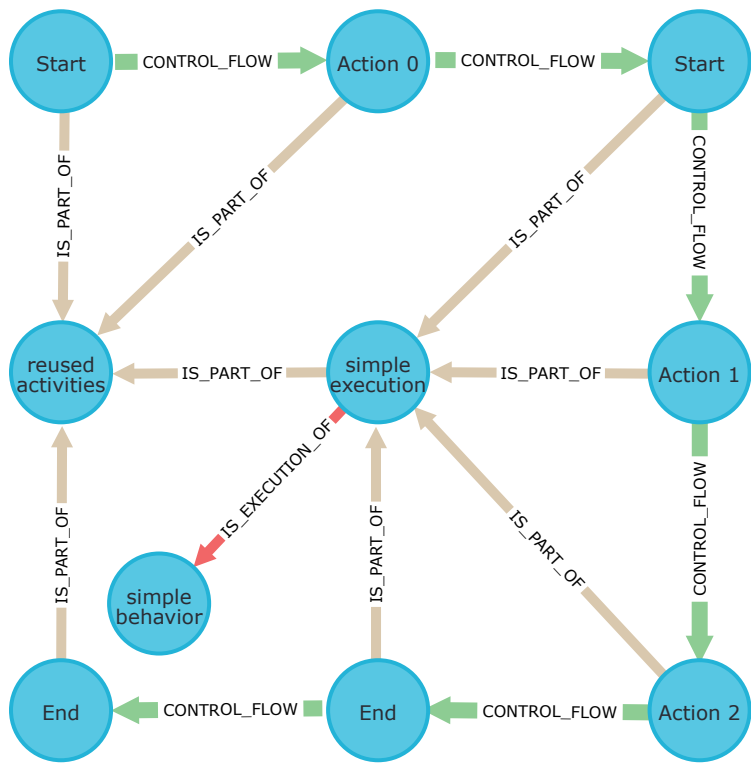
Start
CONTROL_FLOW
Action 0
CONTROL_FLOW
Start
IS_PART_OF
IS_PART_OF
IS_PART_OF
CONTROL_FLOW
reused activities
IS_PART_OF
simple execution
IS_PART_OF
Action 1
IS_EXECUTION_OF
IS_PART_OF
IS_PART_OF
CONTROL_FLOW
IS_PART_OF
simple behavior
End
CONTROL_FLOW
End
CONTROL_FLOW
Action 2